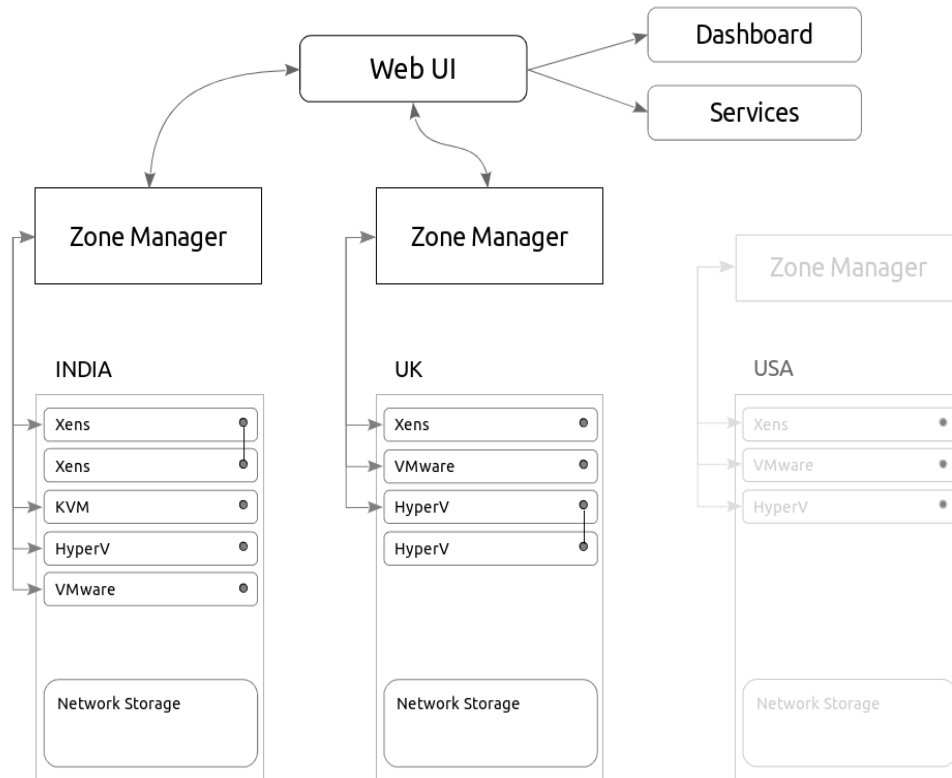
Web UI

Dashboard

Services

Zone Manager

INDIA

Xens

Xens

KVM

HyperV

VMware

Network Storage

Zone Manager

UK

Xens

VMware

HyperV

HyperV

Network Storage

Zone Manager

USA

Xens

VMware

HyperV

Network Storage